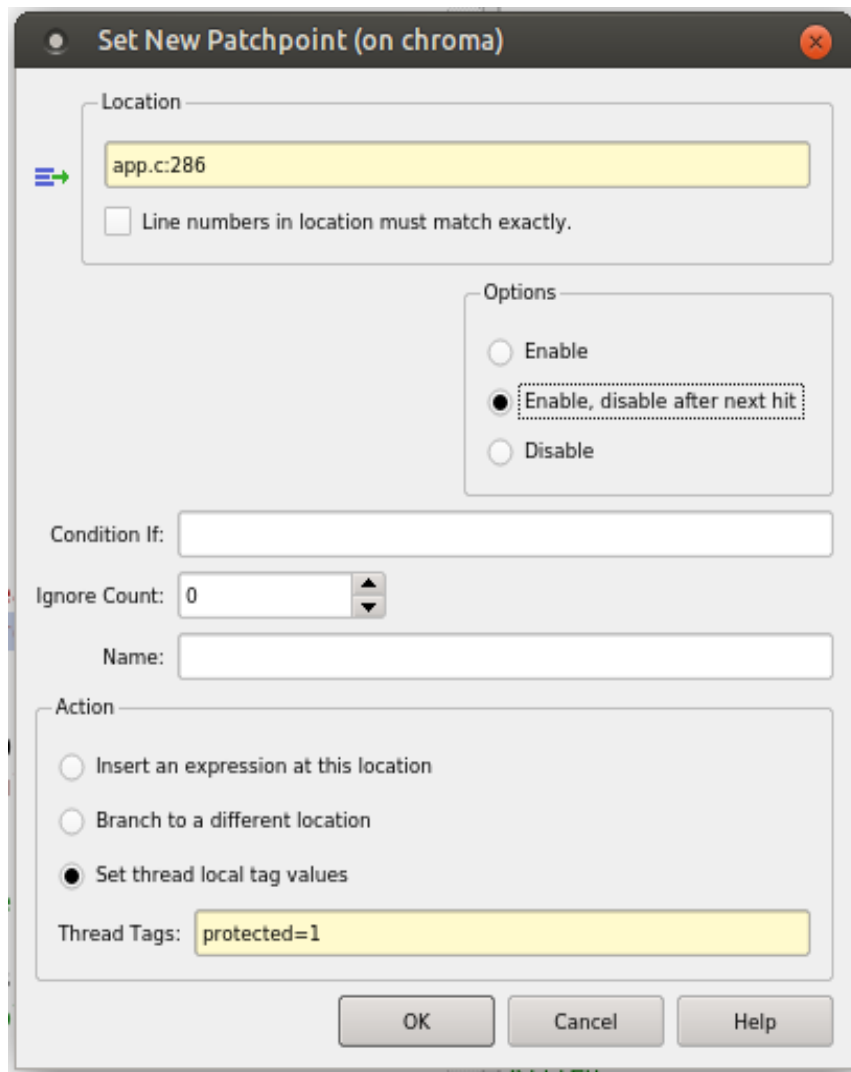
Set New Patchpoint (on chroma)

Location

app.c:286

Line numbers in location must match exactly.

Options

Enable

Enable, disable after next hit

Disable

Condition If:

Ignore Count: 0

Name:

Action

Insert an expression at this location

Branch to a different location

Set thread local tag values

Thread Tags: protected=1

OK

Cancel

Help